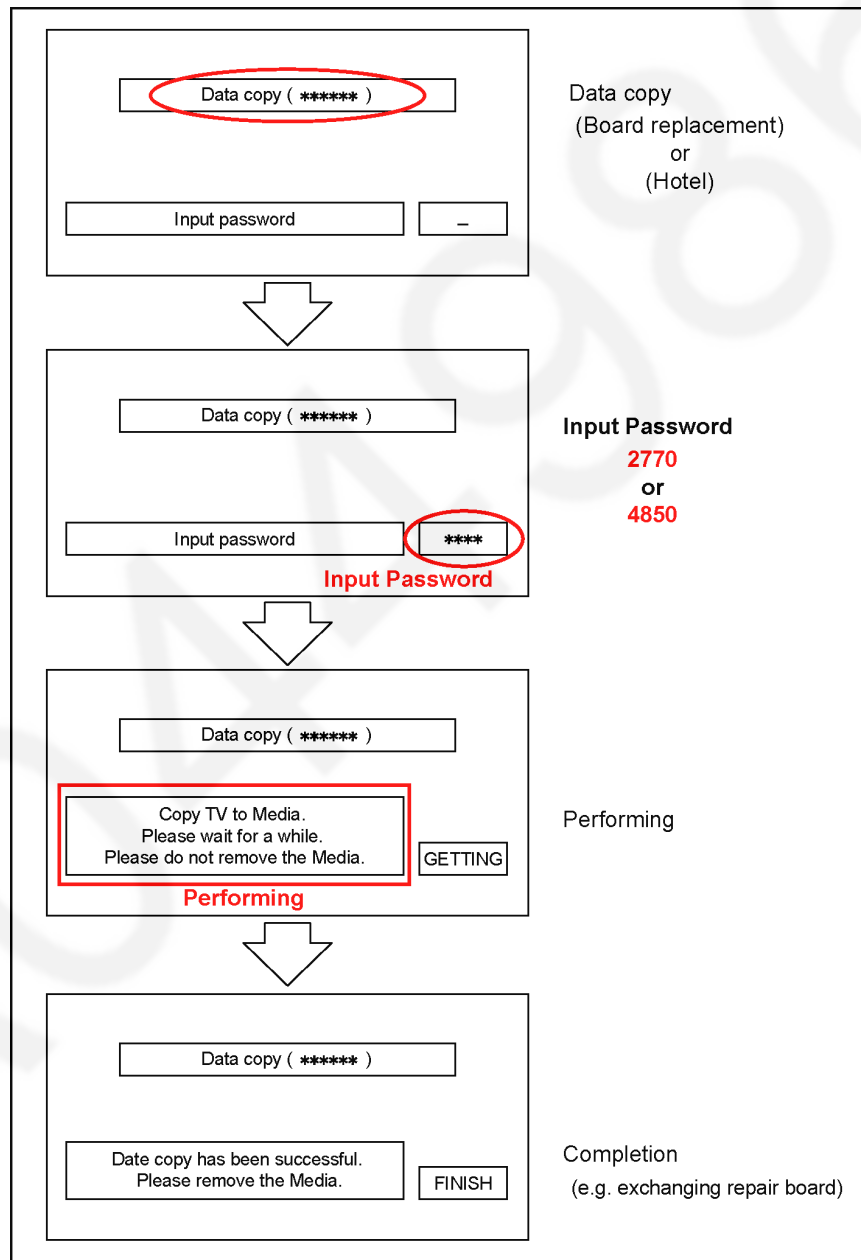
Data copy ( ****** )

Input password

_

Data copy
(Board replacement)
or
(Hotel)

Data copy ( ****** )

Input password

****

Input Password

Input Password
2770
or
4850

Data copy ( ****** )

Copy TV to Media.
Please wait for a while.
Please do not remove the Media.

GETTING

Performing

Performing

Data copy ( ****** )

Date copy has been successful.
Please remove the Media.

FINISH

Completion
(e.g. exchanging repair board)